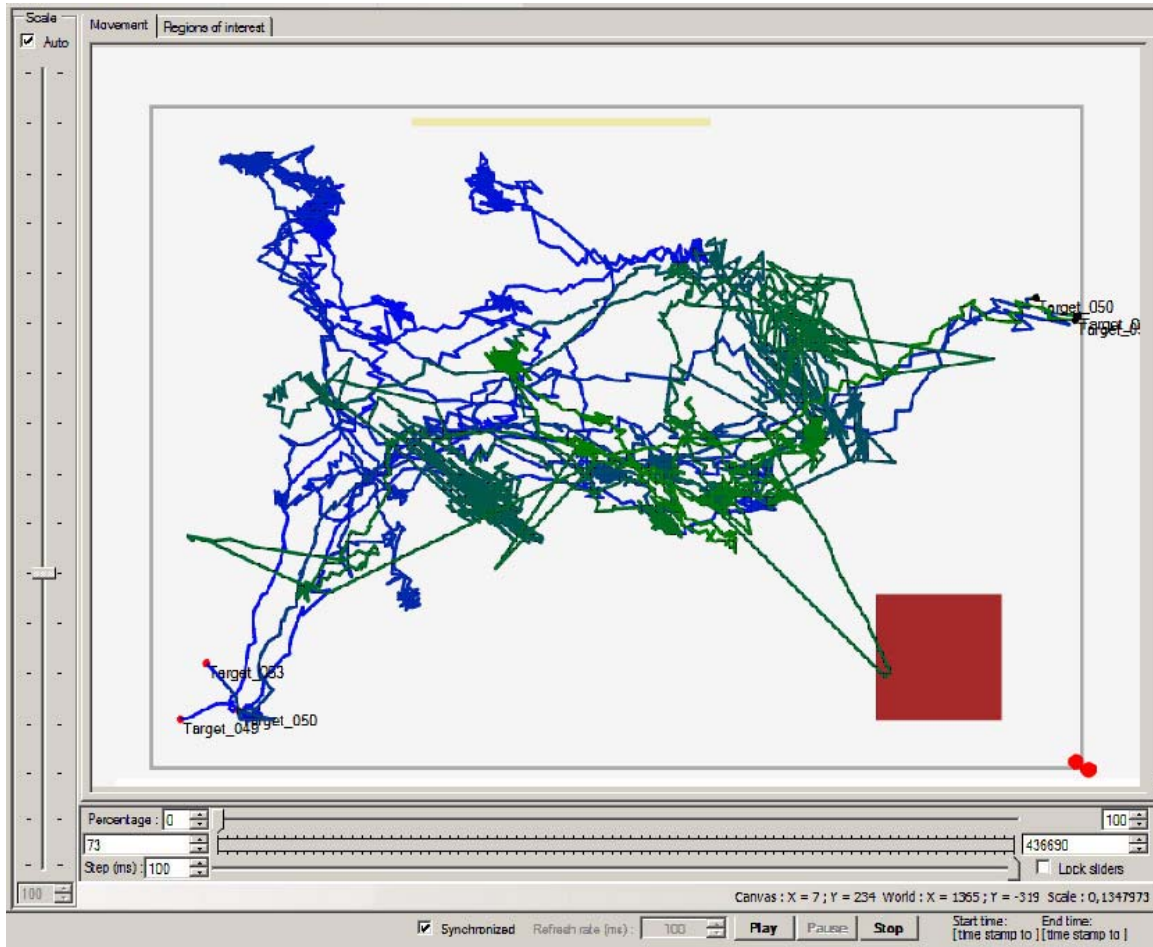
Scale
Auto

Movement | Regions of interest

Target_050
Target_0
Target_0

Target_033
Target_049
Target_050

Percentage : 0
100
73
436690
Step (ms) : 100
Lock sliders

100

Canvas : X = 7 ; Y = 234 World : X = 1365 ; Y = -319 Scale : 0,1347973

Synchronized Refresh rate (ms) : 100 Play Pause Stop Start time: [time stamp to ] End time: [time stamp to ]